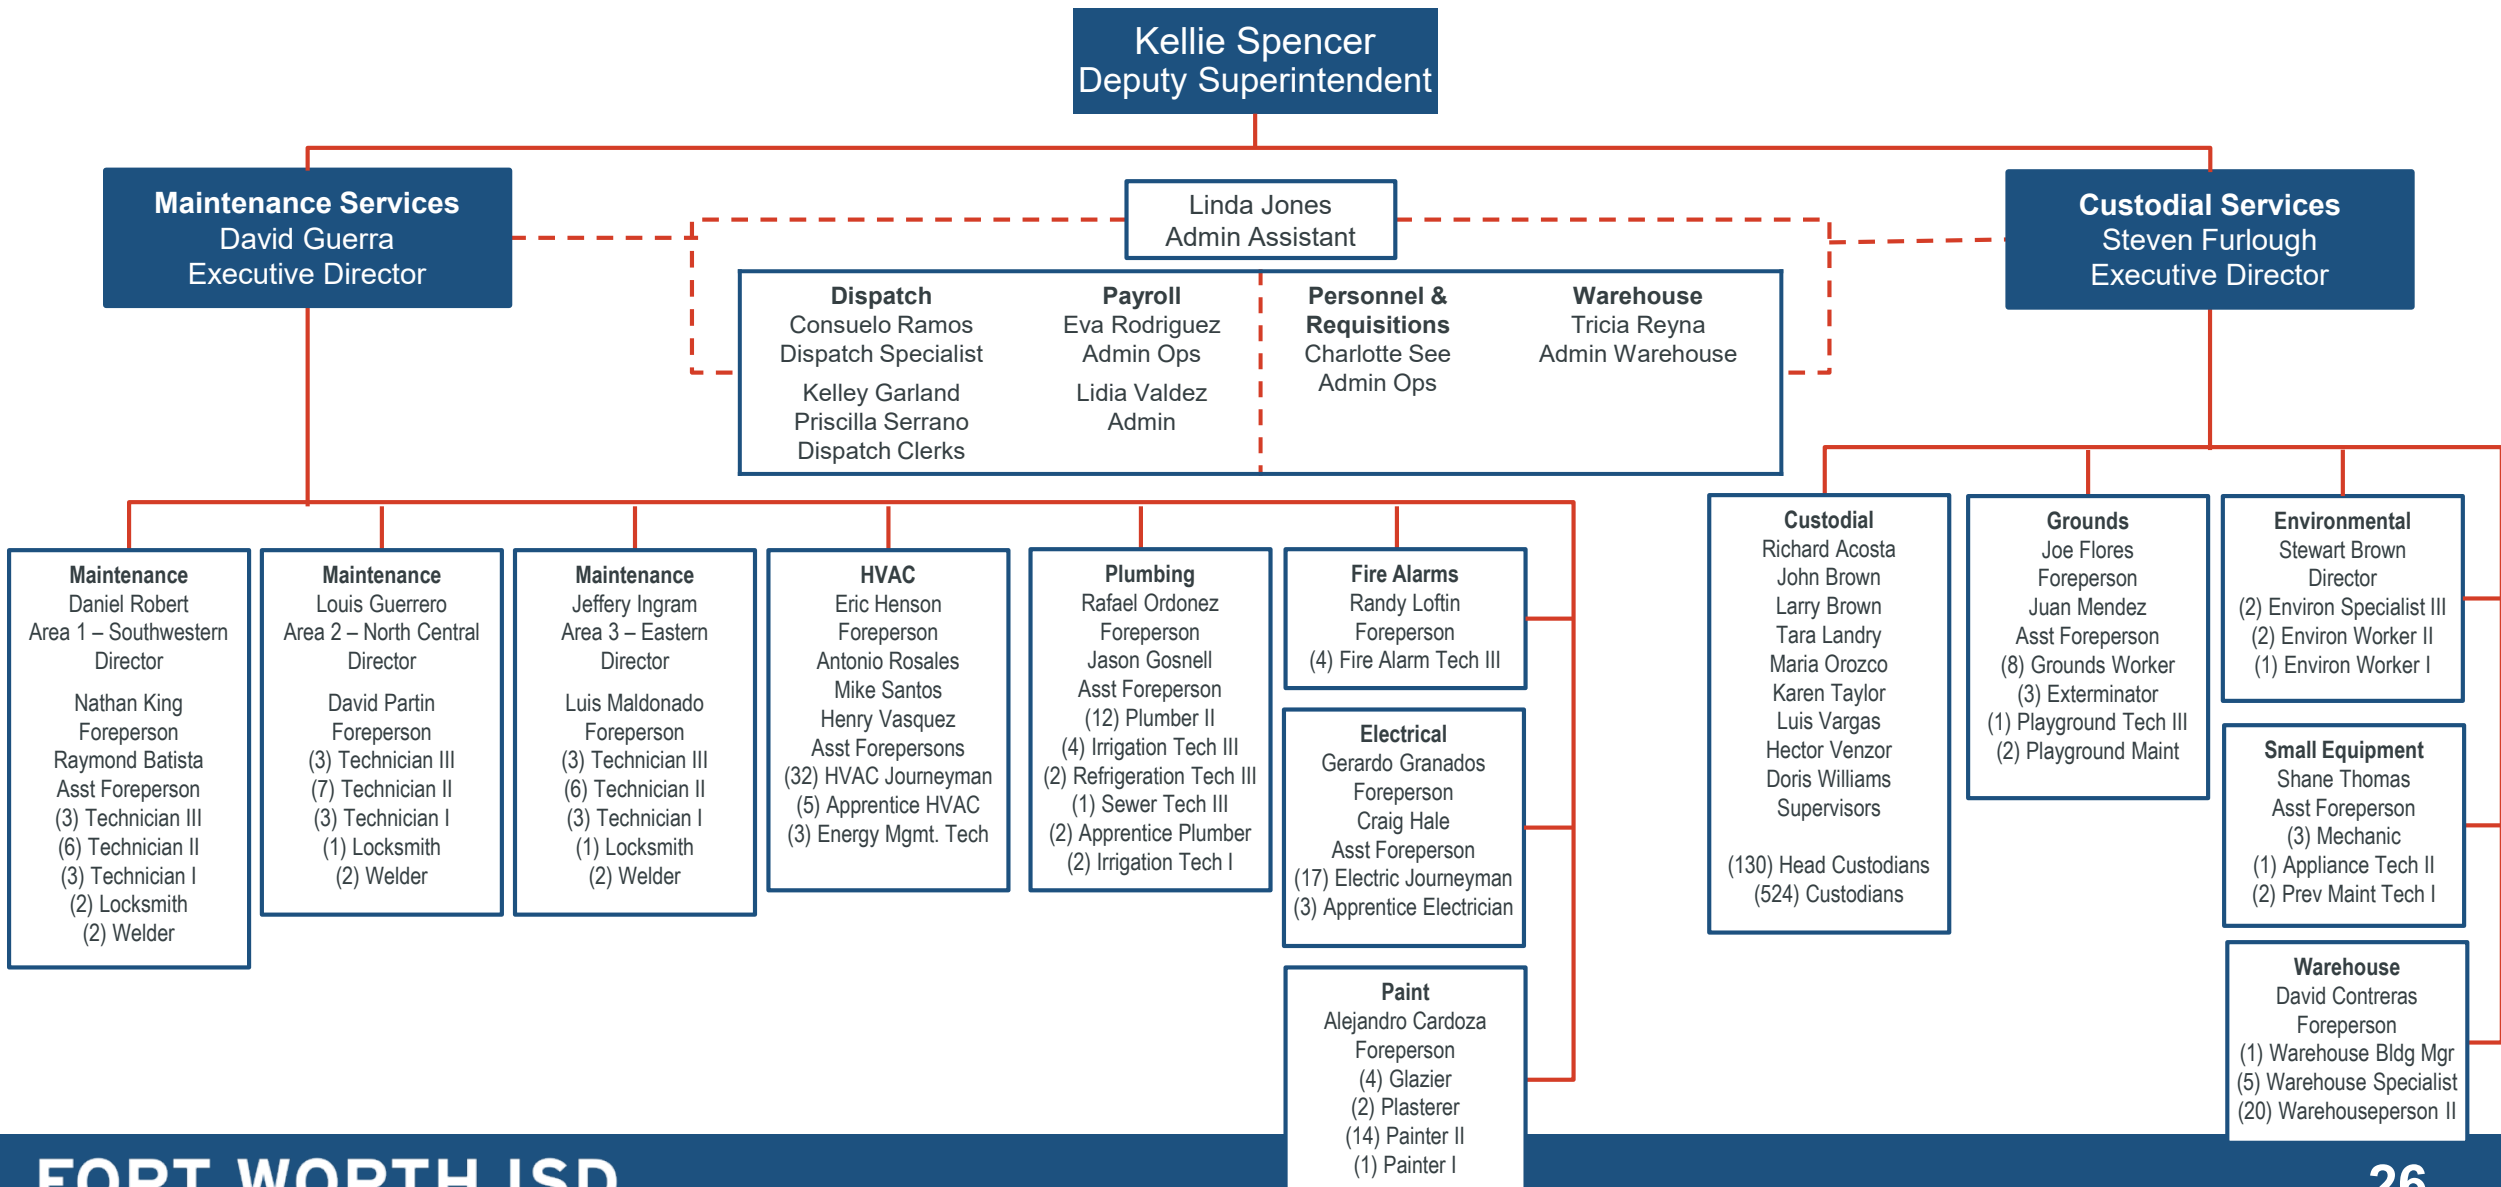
Kellie Spencer
Deputy Superintendent

Maintenance Services
David Guerra
Executive Director

Linda Jones
Admin Assistant

Custodial Services
Steven Furlough
Executive Director

Dispatch
Consuelo Ramos
Dispatch Specialist
Kelley Garland
Priscilla Serrano
Dispatch Clerks

Payroll
Eva Rodriguez
Admin Ops
Lidia Valdez
Admin

Personnel & Requisitions
Charlotte See
Admin Ops

Warehouse
Tricia Reyna
Admin Warehouse

Maintenance
Daniel Robert
Area 1 – Southwestern
Director
Nathan King
Foreperson
Raymond Batista
Asst Foreperson
(3) Technician III
(6) Technician II
(3) Technician I
(2) Locksmith
(2) Welder

Maintenance
Louis Guerrero
Area 2 – North Central
Director
David Partin
Foreperson
(3) Technician III
(7) Technician II
(3) Technician I
(1) Locksmith
(2) Welder

Maintenance
Jeffery Ingram
Area 3 – Eastern
Director
Luis Maldonado
Foreperson
(3) Technician III
(6) Technician II
(3) Technician I
(1) Locksmith
(2) Welder

HVAC
Eric Henson
Foreperson
Antonio Rosales
Mike Santos
Henry Vasquez
Asst Forepersons
(32) HVAC Journeyman
(5) Apprentice HVAC
(3) Energy Mgmt. Tech

Plumbing
Rafael Ordonez
Foreperson
Jason Gosnell
Asst Foreperson
(12) Plumber II
(4) Irrigation Tech III
(2) Refrigeration Tech III
(1) Sewer Tech III
(2) Apprentice Plumber
(2) Irrigation Tech I

Fire Alarms
Randy Loftin
Foreperson
(4) Fire Alarm Tech III

Electrical
Gerardo Granados
Foreperson
Craig Hale
Asst Foreperson
(17) Electric Journeyman
(3) Apprentice Electrician

Paint
Alejandro Cardoza
Foreperson
(4) Glazier
(2) Plasterer
(14) Painter II
(1) Painter I

Custodial
Richard Acosta
John Brown
Larry Brown
Tara Landry
Maria Orozco
Karen Taylor
Luis Vargas
Hector Venzor
Doris Williams
Supervisors
(130) Head Custodians
(524) Custodians

Grounds
Joe Flores
Foreperson
Juan Mendez
Asst Foreperson
(8) Grounds Worker
(3) Exterminator
(1) Playground Tech III
(2) Playground Maint

Environmental
Stewart Brown
Director
(2) Environ Specialist III
(2) Environ Worker II
(1) Environ Worker I

Small Equipment
Shane Thomas
Asst Foreperson
(3) Mechanic
(1) Appliance Tech II
(2) Prev Maint Tech I

Warehouse
David Contreras
Foreperson
(1) Warehouse Bldg Mgr
(5) Warehouse Specialist
(20) Warehouseperson II

FORT WORTH ISD
26